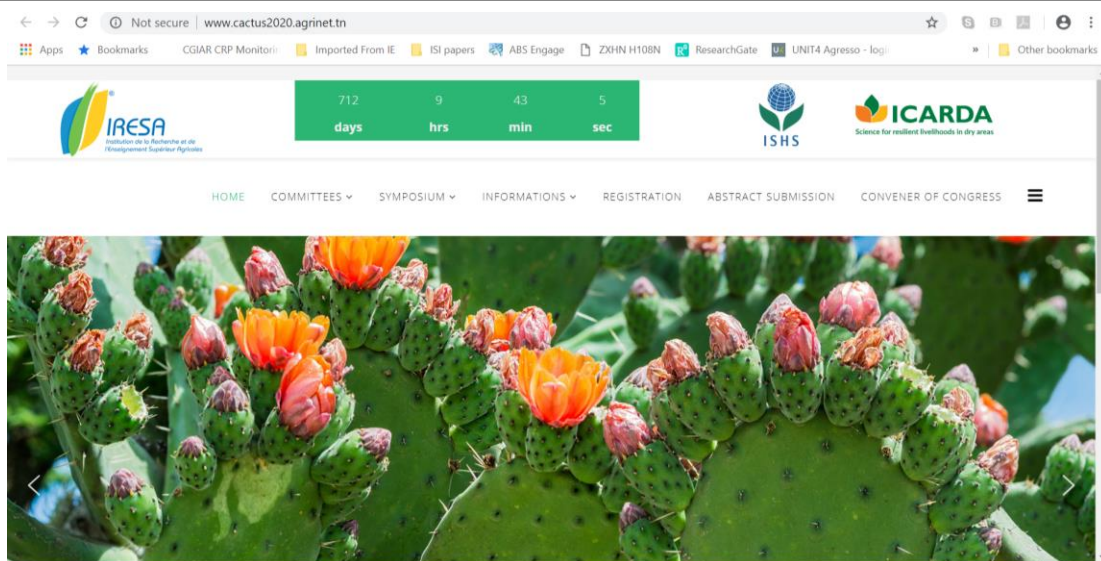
Not secure | www.cactus2020.agrinet.tn

Apps Bookmarks CGIAR CRP Monitori Imported From IE ISI papers ABS Engage ZXHN H108N ResearchGate UNIT4 Agresso - logi » Other bookmarks

IRESA
Institution de la Recherche et de l'Enseignement Supérieur Agricoles

| 712 | 9 | 43 | 5 |
|---|---|---|---|
| days | hrs | min | sec |

ISHS

ICARDA
Science for resilient livelihoods in dry areas

HOME COMMITTEES SYMPOSIUM INFORMATIONS REGISTRATION ABSTRACT SUBMISSION CONVENER OF CONGRESS